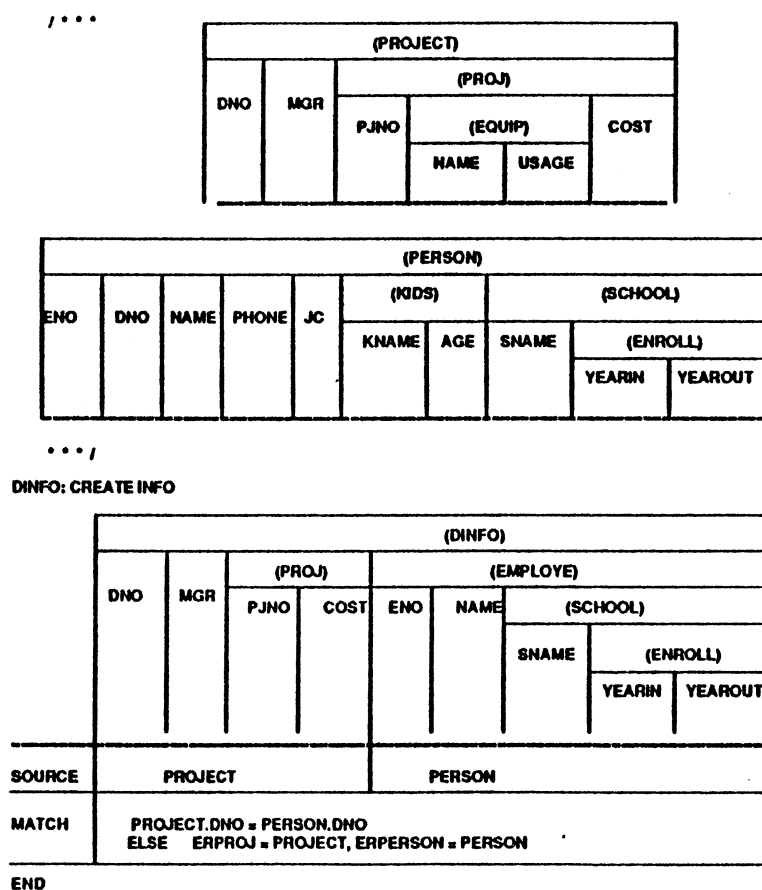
/ • • •

| (PROJECT) | | | | | |
|---|---|---|---|---|---|
| DNO | MGR | (PROJ) | | | |
| | | PJNO | (EQUIP) | | COST |
| | | | NAME | USAGE | |

| (PERSON) | | | | | | | | | |
|---|---|---|---|---|---|---|---|---|---|
| ENO | DNO | NAME | PHONE | JC | (KIDS) | | (SCHOOL) | | |
| | | | | | KNAME | AGE | SNAME | (ENROLL) | |
| | | | | | | | | YEARIN | YEAROUT |

• • • /

DINFO: CREATE INFO

| | (DINFO) | | | | | | | | |
|---|---|---|---|---|---|---|---|---|---|
| | DNO | MGR | (PROJ) | | (EMPLOYE) | | | | |
| | | | PJNO | COST | ENO | NAME | (SCHOOL) | | |
| | | | | | | | SNAME | (ENROLL) | |
| | | | | | | | | YEARIN | YEAROUT |
| SOURCE | PROJECT | | | | PERSON | | | | |
| MATCH | PROJECT.DNO = PERSON.DNO ELSE ERPROJ = PROJECT, ERPERSON = PERSON | | | | | | | | |

END